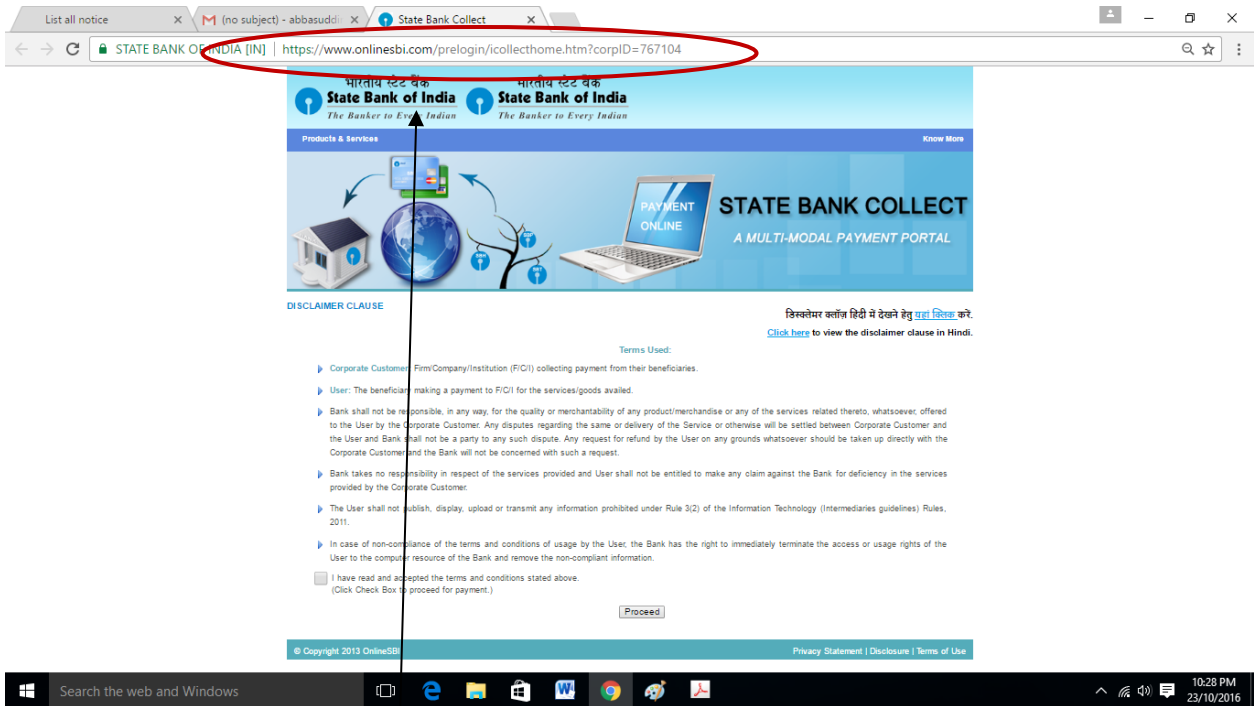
List all notice ×
(no subject) - abbasuddi ×
State Bank Collect ×

STATE BANK OF INDIA [IN] | https://www.onlinesbi.com/prelogin/icollecthome.htm?corpID=767104

भारतीय स्टेट बैंक
State Bank of India
The Banker to Every Indian

भारतीय स्टेट बैंक
State Bank of India
The Banker to Every Indian

Products & Services
Know More

PAYMENT ONLINE
STATE BANK COLLECT
A MULTI-MODAL PAYMENT PORTAL

DISCLAIMER CLAUSE

डिस्क्लेमर क्लॉज़ हिंदी में देखने हेतु यहां क्लिक करें.
Click here to view the disclaimer clause in Hindi.

Terms Used:

Corporate Customer: Firm/Company/Institution (F/C/I) collecting payment from their beneficiaries.

User: The beneficiary making a payment to F/C/I for the services/goods availed.

Bank shall not be responsible, in any way, for the quality or merchantability of any product/merchandise or any of the services related thereto, whatsoever, offered to the User by the Corporate Customer. Any disputes regarding the same or delivery of the Service or otherwise will be settled between Corporate Customer and the User and Bank shall not be a party to any such dispute. Any request for refund by the User on any grounds whatsoever should be taken up directly with the Corporate Customer and the Bank will not be concerned with such a request.

Bank takes no responsibility in respect of the services provided and User shall not be entitled to make any claim against the Bank for deficiency in the services provided by the Corporate Customer.

The User shall not publish, display, upload or transmit any information prohibited under Rule 3(2) of the Information Technology (Intermediaries guidelines) Rules, 2011.

In case of non-compliance of the terms and conditions of usage by the User, the Bank has the right to immediately terminate the access or usage rights of the User to the computer resource of the Bank and remove the non-compliant information.

I have read and accepted the terms and conditions stated above.
(Click Check Box to proceed for payment.)

Proceed

© Copyright 2013 OnlineSBI
Privacy Statement | Disclosure | Terms of Use

Search the web and Windows
10:28 PM
23/10/2016